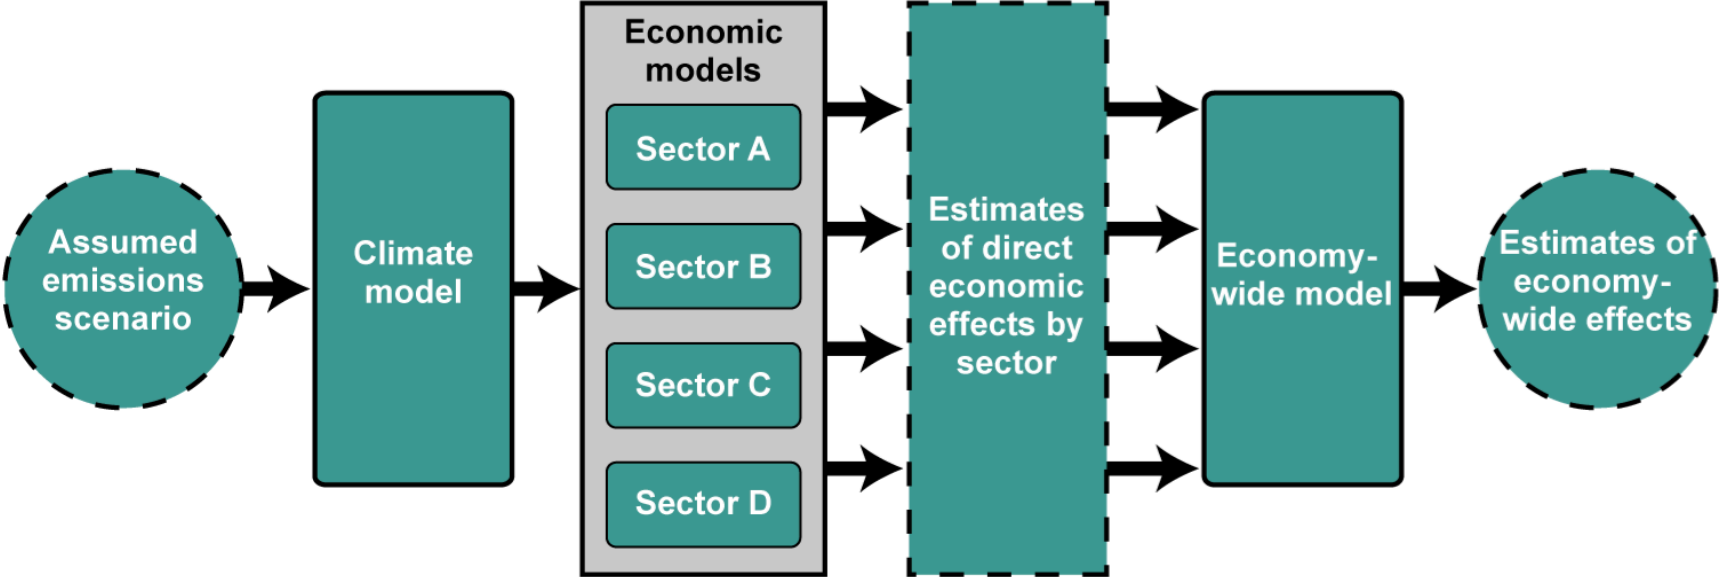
Assumed emissions scenario

Climate model

Economic models

Sector A

Sector B

Sector C

Sector D

Estimates of direct economic effects by sector

Economy-wide model

Estimates of economy-wide effects